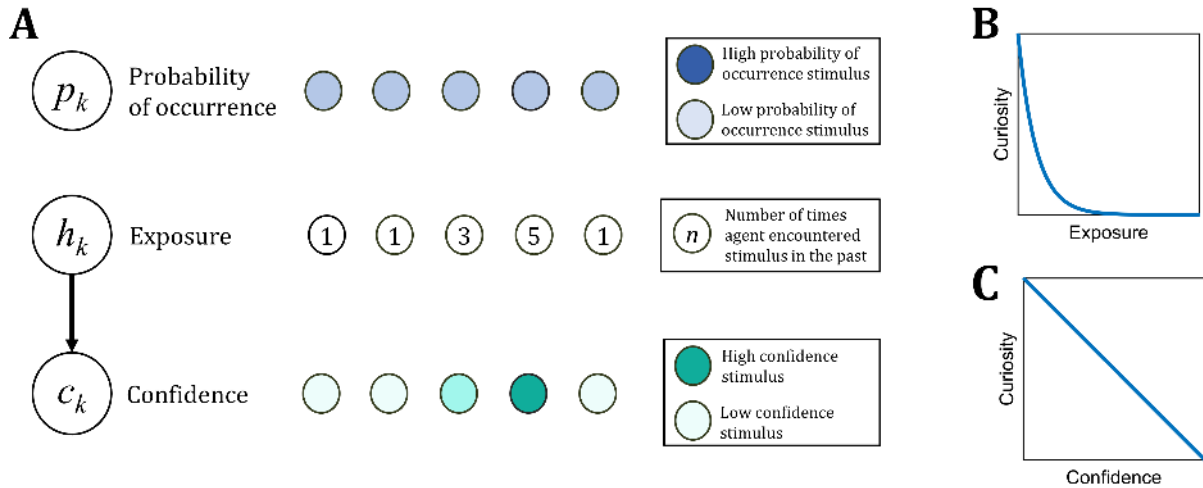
A

$p_k$ Probability of occurrence

High probability of occurrence stimulus

Low probability of occurrence stimulus

$h_k$ Exposure

1 1 3 5 1

$n$ Number of times agent encountered stimulus in the past

$c_k$ Confidence

High confidence stimulus

Low confidence stimulus

B

Curiosity

Exposure

C

Curiosity

Confidence